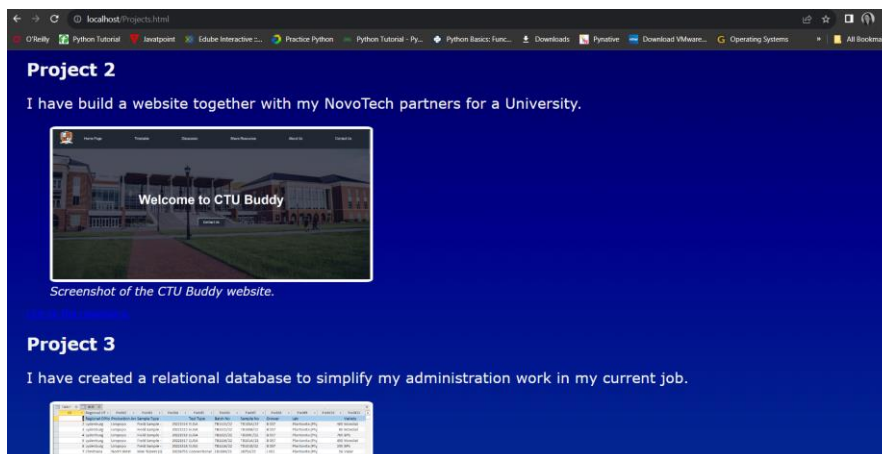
localhost/Projects.html

O'Reilly Python Tutorial Javatpoint Edube Interactive :... Practice Python Python Tutorial - Py... Python Basics: Func... Downloads Pynative Download VMware... Operating Systems » All Bookma

Project 2

I have build a website together with my NovoTech partners for a University.

Home Page Timetable Discussion More Resources About Us Contact Us

Welcome to CTU Buddy

Contact Us

Screenshot of the CTU Buddy website.

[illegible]

Project 3

I have created a relational database to simplify my administration work in my current job.

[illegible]